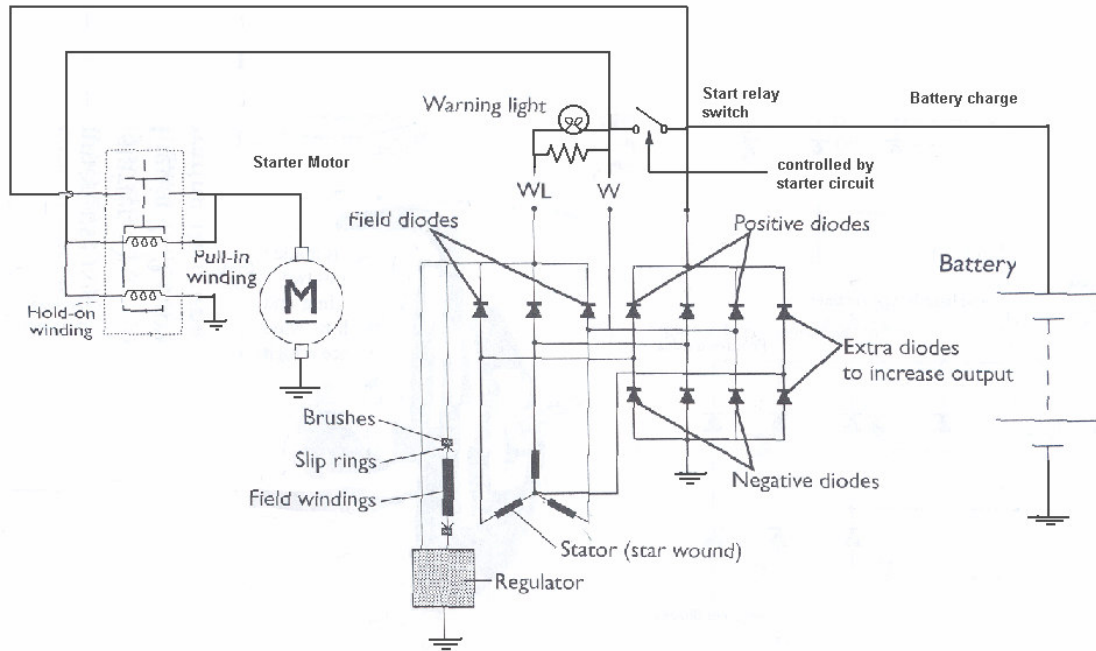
Warning light

Start relay switch

Battery charge

Starter Motor

controlled by starter circuit

WL

W

Field diodes

Positive diodes

Pull-in winding

Hold-on winding

M

Battery

Extra diodes to increase output

Brushes

Slip rings

Field windings

Negative diodes

Stator (star wound)

Regulator